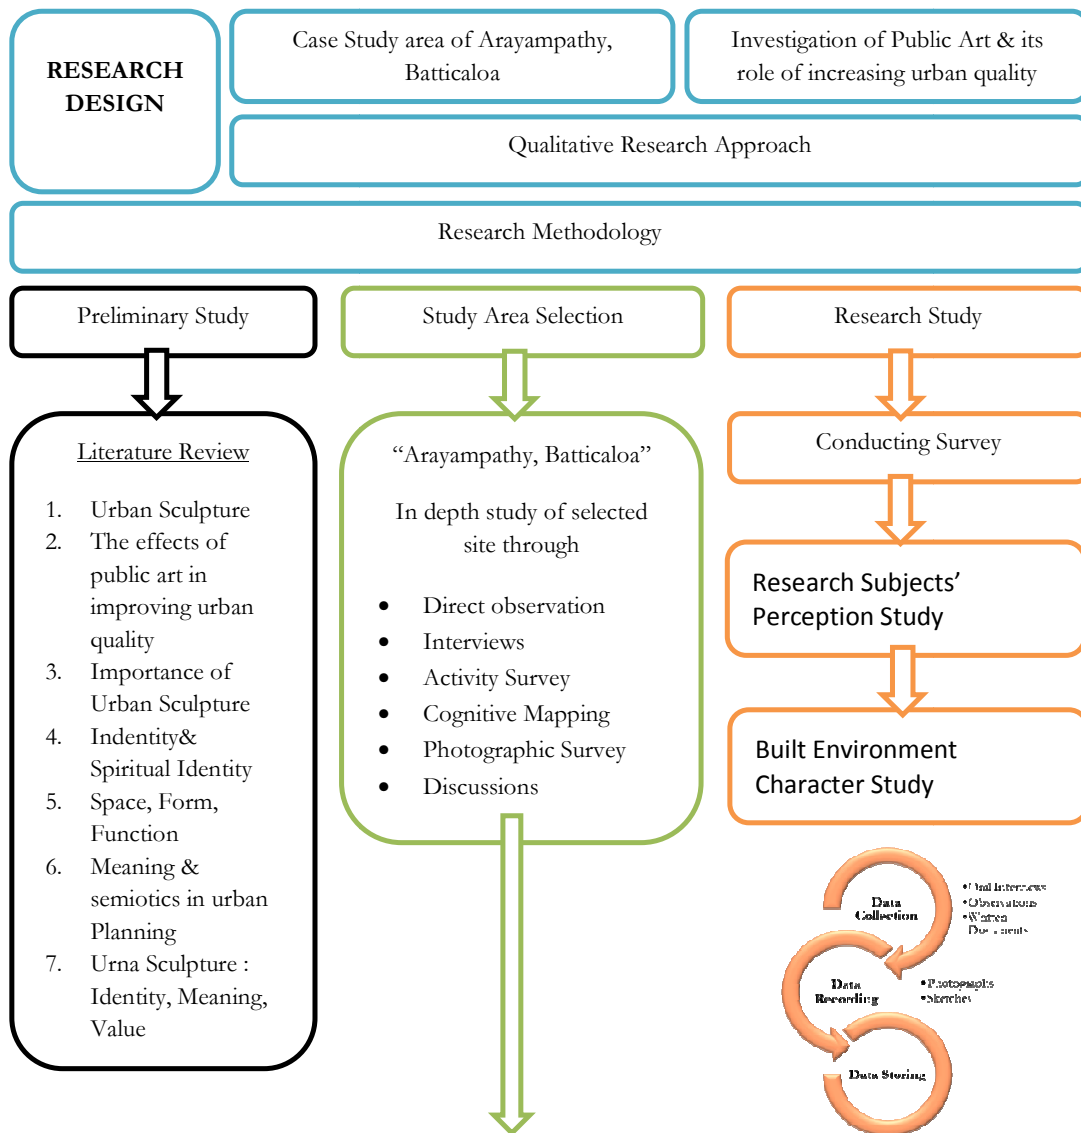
RESEARCH DESIGN

Case Study area of Arayampathy, Batticaloa

Investigation of Public Art & its role of increasing urban quality

Qualitative Research Approach

Research Methodology

Preliminary Study

Study Area Selection

Research Study

Literature Review

1. Urban Sculpture
2. The effects of public art in improving urban quality
3. Importance of Urban Sculpture
4. Indentity& Spiritual Identity
5. Space, Form, Function
6. Meaning & semiotics in urban Planning
7. Urna Sculpture : Identity, Meaning, Value

"Arayampathy, Batticaloa"

In depth study of selected site through

- Direct observation
- Interviews
- Activity Survey
- Cognitive Mapping
- Photographic Survey
- Discussions

Conducting Survey

Research Subjects' Perception Study

Built Environment Character Study

Data Collection

- Oral Interviews
- Observations
- Written Documents

Data Recording

- Photographs
- Sketches

Data Storing